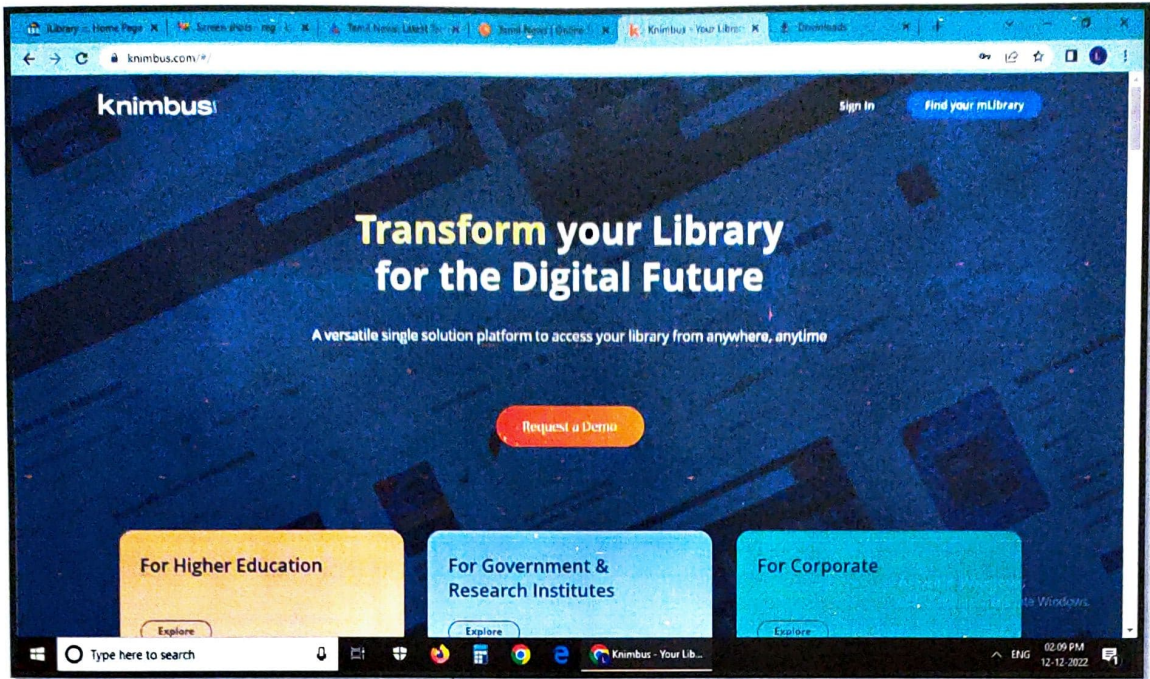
Library :: Home Page
Screen shots - reg
Tamil News: Latest Sr
Tamil News | Online
Knimbus - Your Librar
Downloads

knimbus.com/#/

knimbus

Sign In

Find your mLibrary

Transform your Library for the Digital Future

A versatile single solution platform to access your library from anywhere, anytime

Request a Demo

For Higher Education

Explore

For Government & Research Institutes

Explore

For Corporate

Explore

Activate Windows
Go to Settings to activate Windows.

Type here to search

Knimbus - Your Lib...

ENG

02:09 PM
12-12-2022